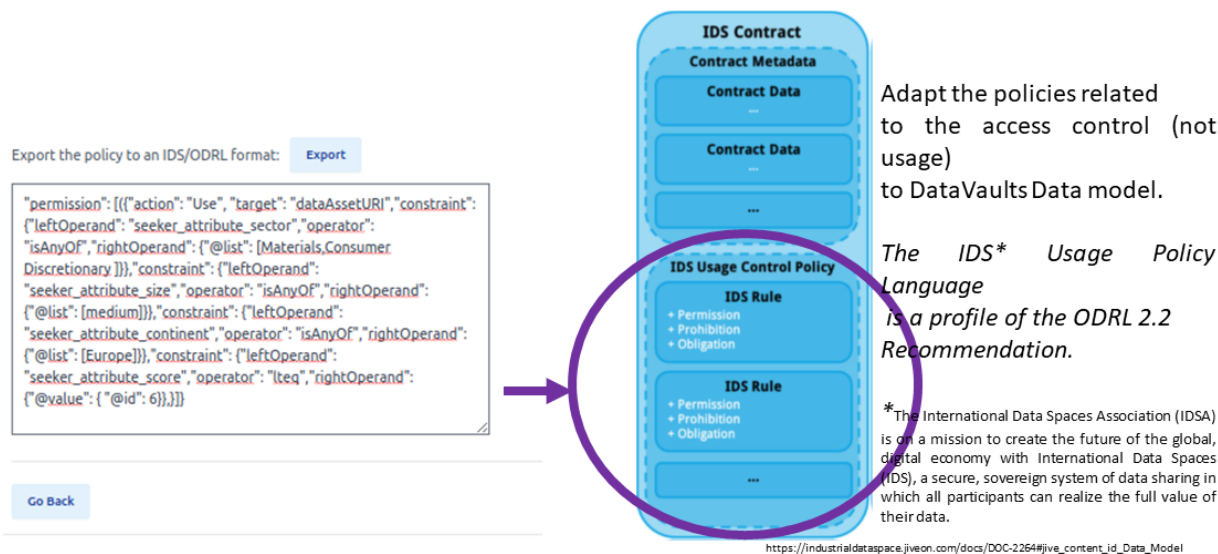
Export the policy to an IDS/ODRL format: Export

"permission": [({"action": "Use", "target": "dataAssetURI","constraint": {"leftOperand": "seeker_attribute_sector","operator": "isAnyOf","rightOperand": {"@list": [Materials,Consumer Discretionary ]}},"constraint": {"leftOperand": "seeker_attribute_size","operator": "isAnyOf","rightOperand": {"@list": [medium]}},"constraint": {"leftOperand": "seeker_attribute_continent","operator": "isAnyOf","rightOperand": {"@list": [Europe]}},"constraint": {"leftOperand": "seeker_attribute_score","operator": "lteq","rightOperand": {"@value": { "@id": 6}},}]}

Go Back

IDS Contract

Contract Metadata

Contract Data
...

Contract Data
...

...

IDS Usage Control Policy

IDS Rule
+ Permission
+ Prohibition
+ Obligation

IDS Rule
+ Permission
+ Prohibition
+ Obligation

...

Adapt the policies related to the access control (not usage) to DataVaults Data model.

The IDS* Usage Policy Language is a profile of the ODRL 2.2 Recommendation.

*The International Data Spaces Association (IDSA) is on a mission to create the future of the global, digital economy with International Data Spaces (IDS), a secure, sovereign system of data sharing in which all participants can realize the full value of their data.

https://industrialdataspace.jiveon.com/docs/DOC-2264#jive_content_id_Data_Model